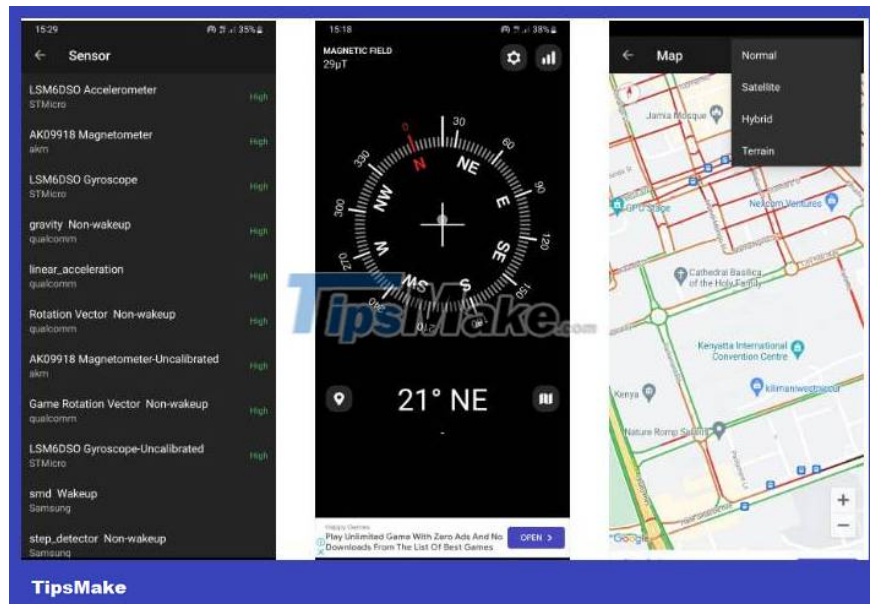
15:29 35%

← Sensor

LSM6DSO Accelerometer
STMicro
High

AK09918 Magnetometer
akm
High

LSM6DSO Gyroscope
STMicro
High

gravity Non-wakeup
qualcomm
High

linear_acceleration
qualcomm
High

Rotation Vector Non-wakeup
qualcomm
High

AK09918 Magnetometer-Uncalibrated
akm
High

Game Rotation Vector Non-wakeup
qualcomm
High

LSM6DSO Gyroscope-Uncalibrated
STMicro
High

smd Wakeup
Samsung

step_detector Non-wakeup
Samsung

15:18 38%

MAGNETIC FIELD
29μT

0 30 60 90 120 150 210 240 270 300 330
N NE E SE S SW W NW

21° NE

Happy Games
Play Unlimited Game With Zero Ads And No Downloads From The List Of Best Games
OPEN >

← Map

Normal
Satellite
Hybrid
Terrain

Jamia Mosque
Nexcom Ventures
Cathedral Basilica of the Holy Family
Kenyatta International Convention Centre
Kilimanjaro
Kenya
Nature Romp Safari
Google

TipsMake.com

TipsMake